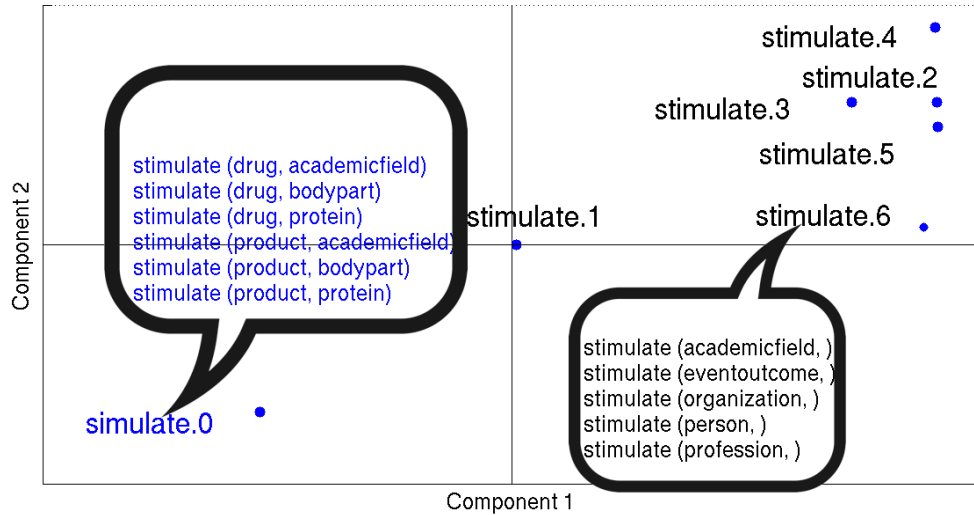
stimulate.4
stimulate.2
stimulate.3
stimulate.5
stimulate (drug, academicfield)
stimulate (drug, bodypart)
stimulate (drug, protein)
stimulate (product, academicfield)
stimulate (product, bodypart)
stimulate (product, protein)
stimulate.1
stimulate.6
Component 2
stimulate (academicfield, )
stimulate (eventoutcome, )
stimulate (organization, )
stimulate (person, )
stimulate (profession, )
simulate.0
Component 1